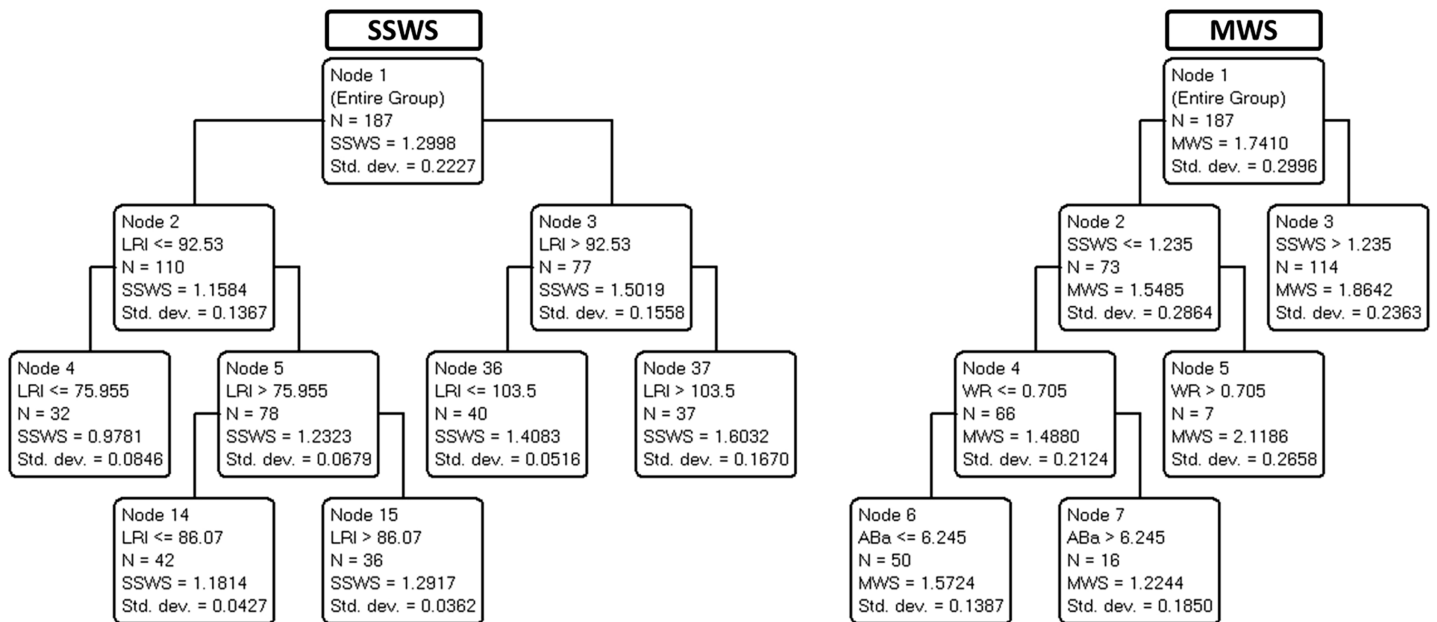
SSWS

Node 1
(Entire Group)
N = 187
SSWS = 1.2998
Std. dev. = 0.2227

Node 2
LRI <= 92.53
N = 110
SSWS = 1.1584
Std. dev. = 0.1367

Node 3
LRI > 92.53
N = 77
SSWS = 1.5019
Std. dev. = 0.1558

Node 4
LRI <= 75.955
N = 32
SSWS = 0.9781
Std. dev. = 0.0846

Node 5
LRI > 75.955
N = 78
SSWS = 1.2323
Std. dev. = 0.0679

Node 36
LRI <= 103.5
N = 40
SSWS = 1.4083
Std. dev. = 0.0516

Node 37
LRI > 103.5
N = 37
SSWS = 1.6032
Std. dev. = 0.1670

Node 14
LRI <= 86.07
N = 42
SSWS = 1.1814
Std. dev. = 0.0427

Node 15
LRI > 86.07
N = 36
SSWS = 1.2917
Std. dev. = 0.0362

MWS

Node 1
(Entire Group)
N = 187
MWS = 1.7410
Std. dev. = 0.2996

Node 2
SSWS <= 1.235
N = 73
MWS = 1.5485
Std. dev. = 0.2864

Node 3
SSWS > 1.235
N = 114
MWS = 1.8642
Std. dev. = 0.2363

Node 4
WR <= 0.705
N = 66
MWS = 1.4880
Std. dev. = 0.2124

Node 5
WR > 0.705
N = 7
MWS = 2.1186
Std. dev. = 0.2658

Node 6
ABa <= 6.245
N = 50
MWS = 1.5724
Std. dev. = 0.1387

Node 7
ABa > 6.245
N = 16
MWS = 1.2244
Std. dev. = 0.1850